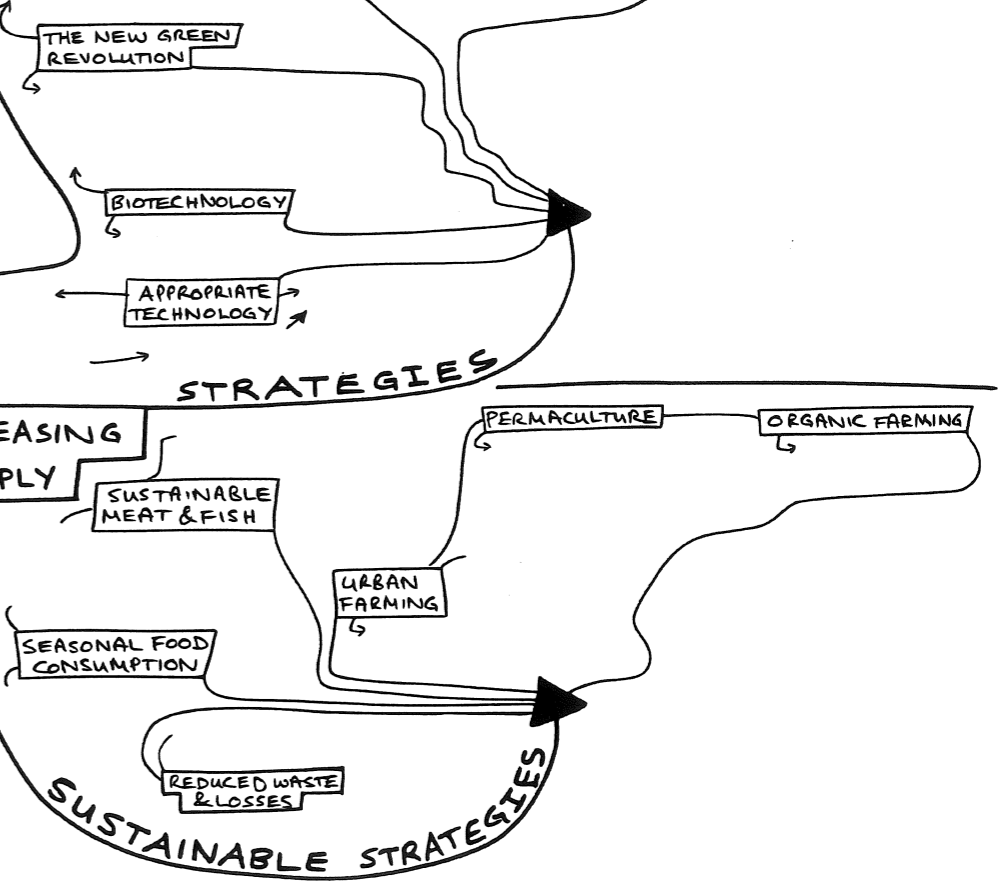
THE NEW GREEN REVOLUTION

BIOTECHNOLOGY

APPROPRIATE TECHNOLOGY

STRATEGIES

EASING
PLY

PERMACULTURE

ORGANIC FARMING

SUSTAINABLE MEAT & FISH

URBAN FARMING

SEASONAL FOOD CONSUMPTION

REDUCED WASTE & LOSSES

SUSTAINABLE STRATEGIES